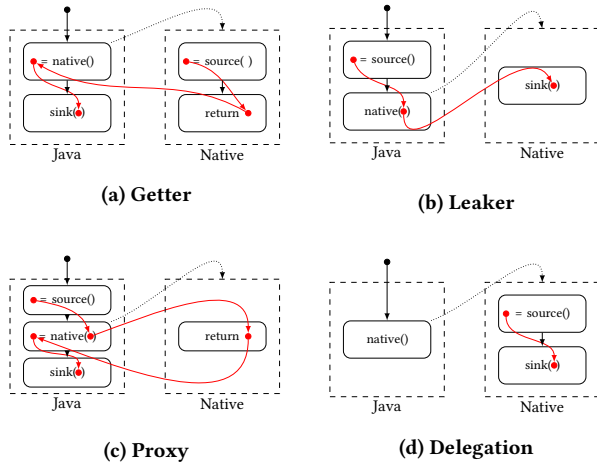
= native()

sink()

Java

= source( )

return

Native

(a) Getter

= source()

native()

Java

sink()

Native

(b) Leaker

= source()

= native()

sink()

Java

return

Native

(c) Proxy

native()

Java

= source()

sink()

Native

(d) Delegation